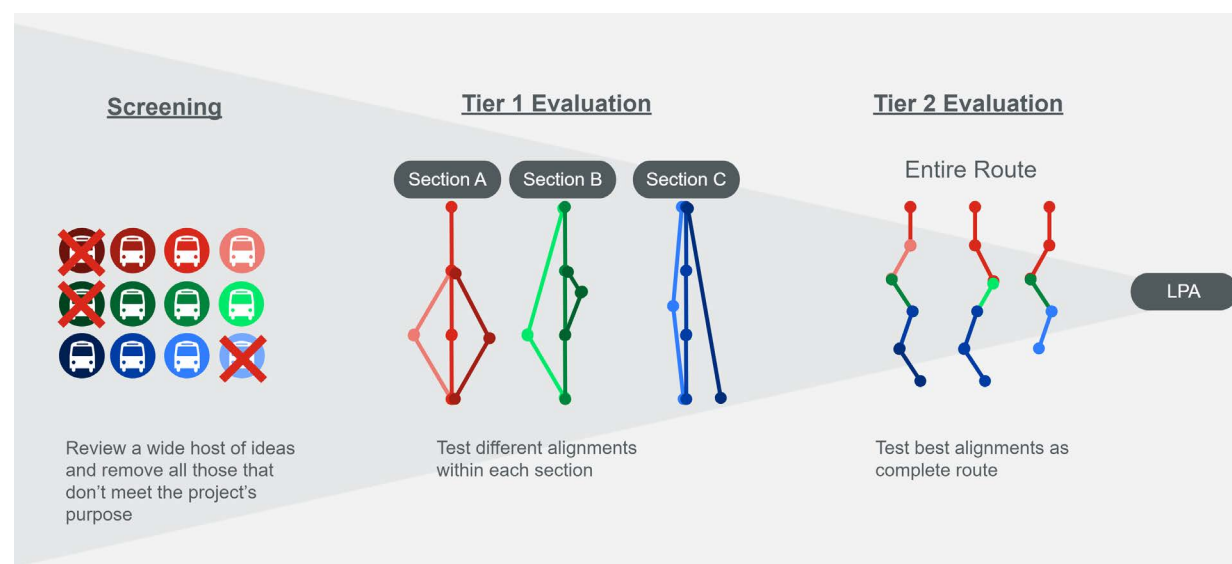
Screening

Tier 1 Evaluation

Tier 2 Evaluation

Section A

Section B

Section C

Entire Route

LPA

Review a wide host of ideas and remove all those that don't meet the project's purpose

Test different alignments within each section

Test best alignments as complete route